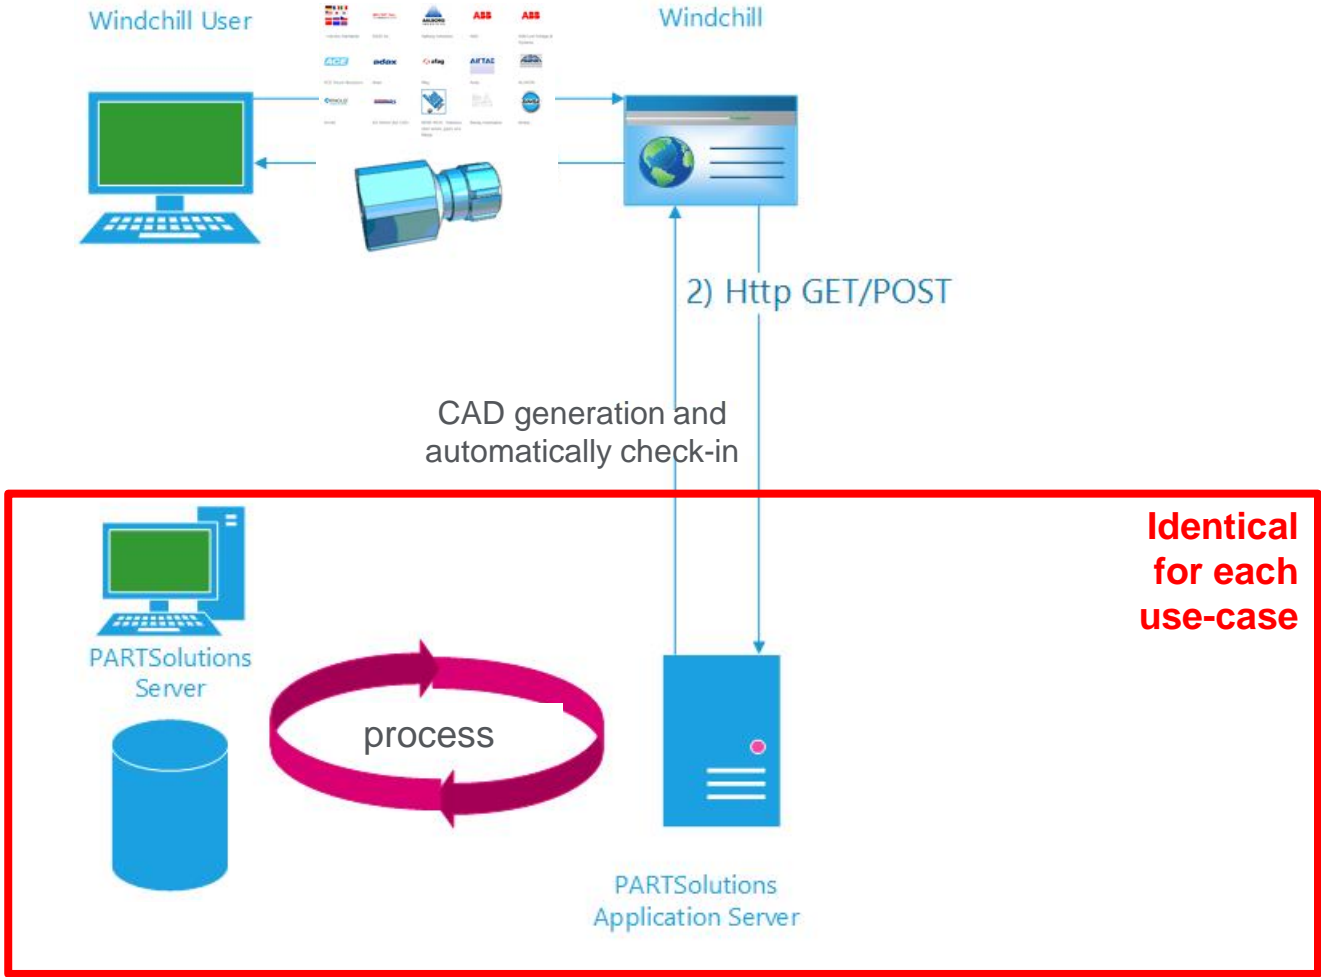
Windchill User

Windchill

ABB ABB

adax

AirTAC

2) Http GET/POST

CAD generation and automatically check-in

Identical for each use-case

PARTSolutions Server

process

PARTSolutions Application Server